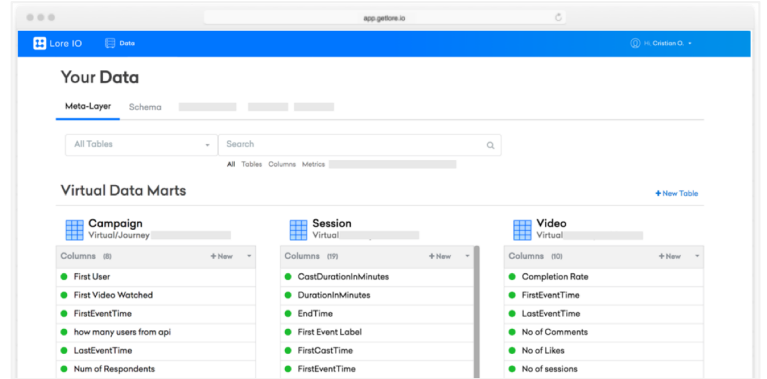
app.getlore.io

Lore IO Data

Hi, Cristian O.

Your Data

Meta-Layer Schema

All Tables

Search

All Tables Columns Metrics

Virtual Data Marts

+ New Table

Campaign
Virtual/Journey

Columns (8) + New

First User
First Video Watched
FirstEventTime
how many users from api
LastEventTime
Num of Respondents

Session
Virtual

Columns (19) + New

CastDurationInMinutes
DurationInMinutes
EndTime
First Event Label
FirstCastTime
FirstEventTime

Video
Virtual

Columns (10) + New

Completion Rate
FirstEventTime
LastEventTime
No of Comments
No of Likes
No of sessions